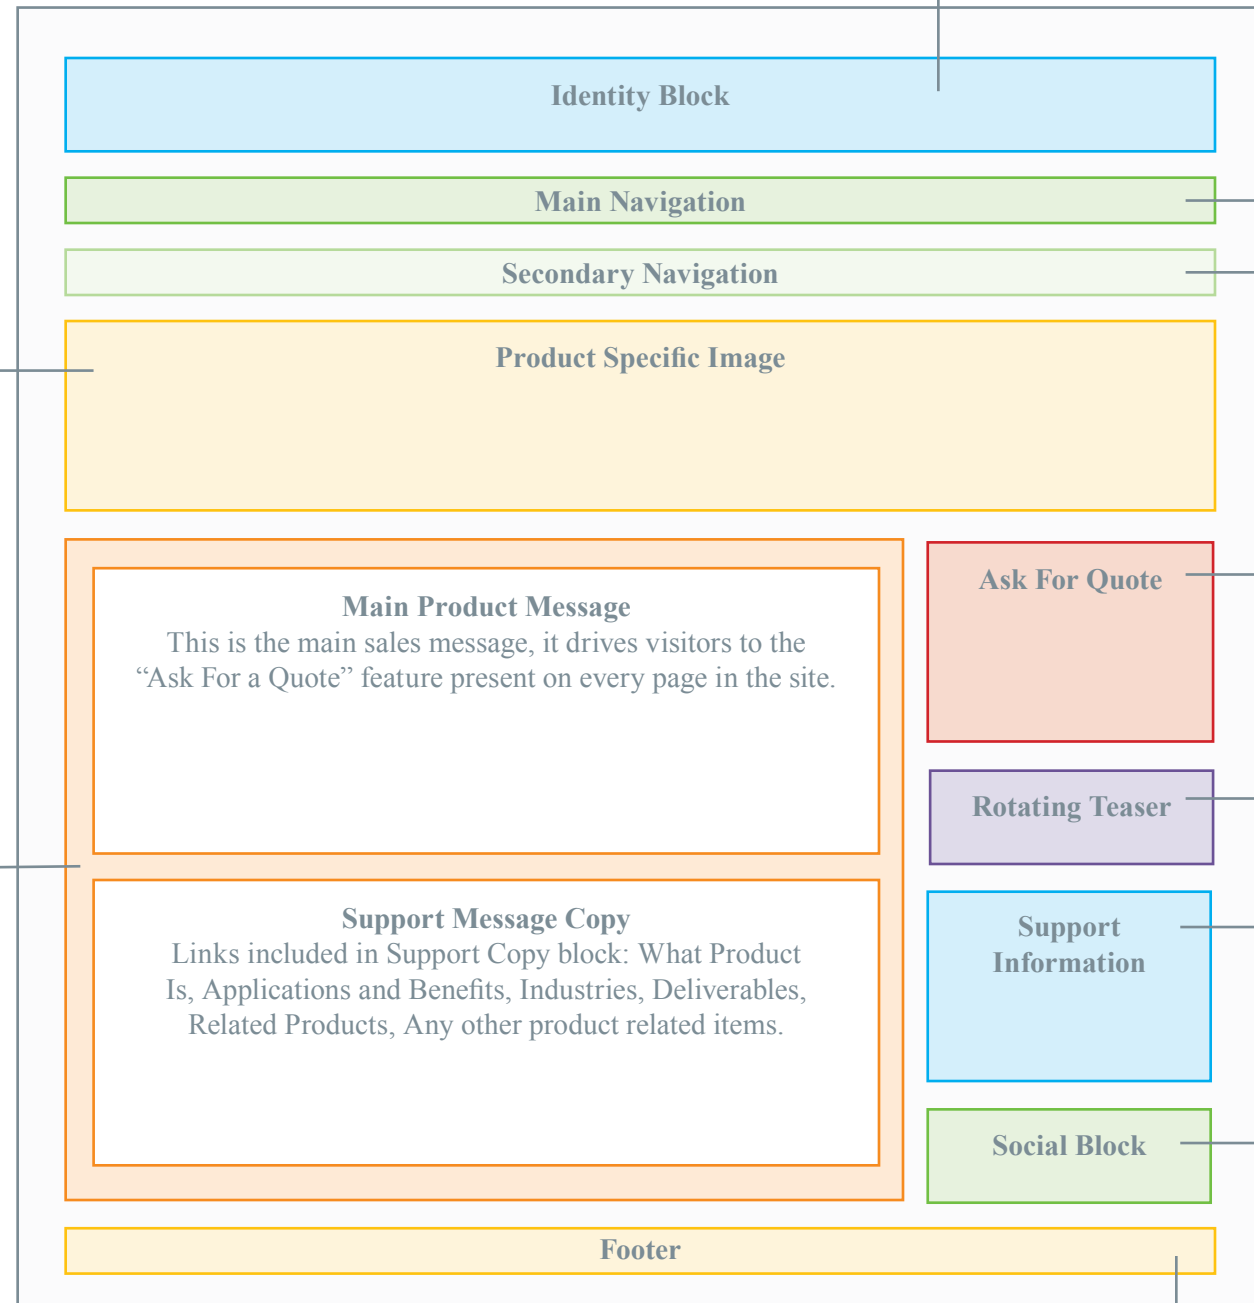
Identity Block

Main Navigation

Secondary Navigation

Product Specific Image

Main Product Message
This is the main sales message, it drives visitors to the “Ask For a Quote” feature present on every page in the site.

Support Message Copy
Links included in Support Copy block: What Product Is, Applications and Benefits, Industries, Deliverables, Related Products, Any other product related items.

Ask For Quote

Rotating Teaser

Support Information

Social Block

Footer